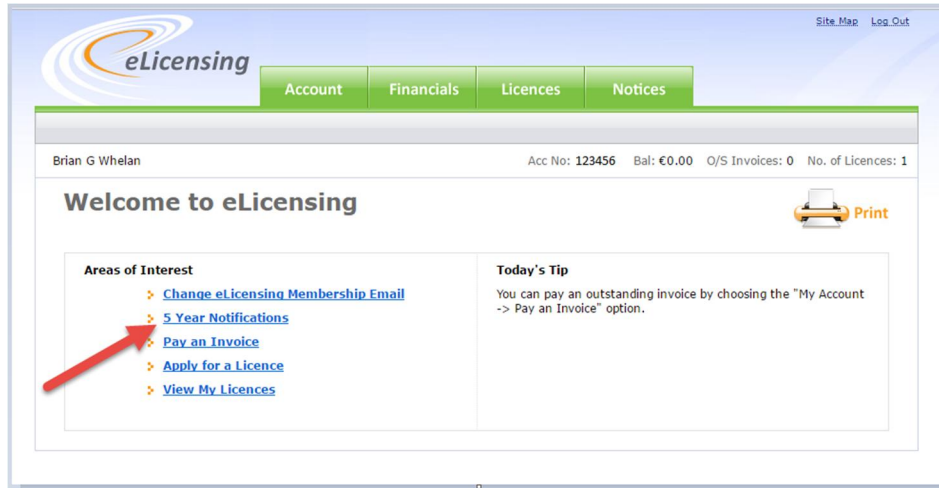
Site Map Log Out

eLicensing

Account Financials Licences Notices

Brian G Whelan

Acc No: 123456 Bal: €0.00 O/S Invoices: 0 No. of Licences: 1

Welcome to eLicensing

Print

Areas of Interest

Change eLicensing Membership Email

5 Year Notifications

Pay an Invoice

Apply for a Licence

View My Licences

Today's Tip

You can pay an outstanding invoice by choosing the "My Account -> Pay an Invoice" option.